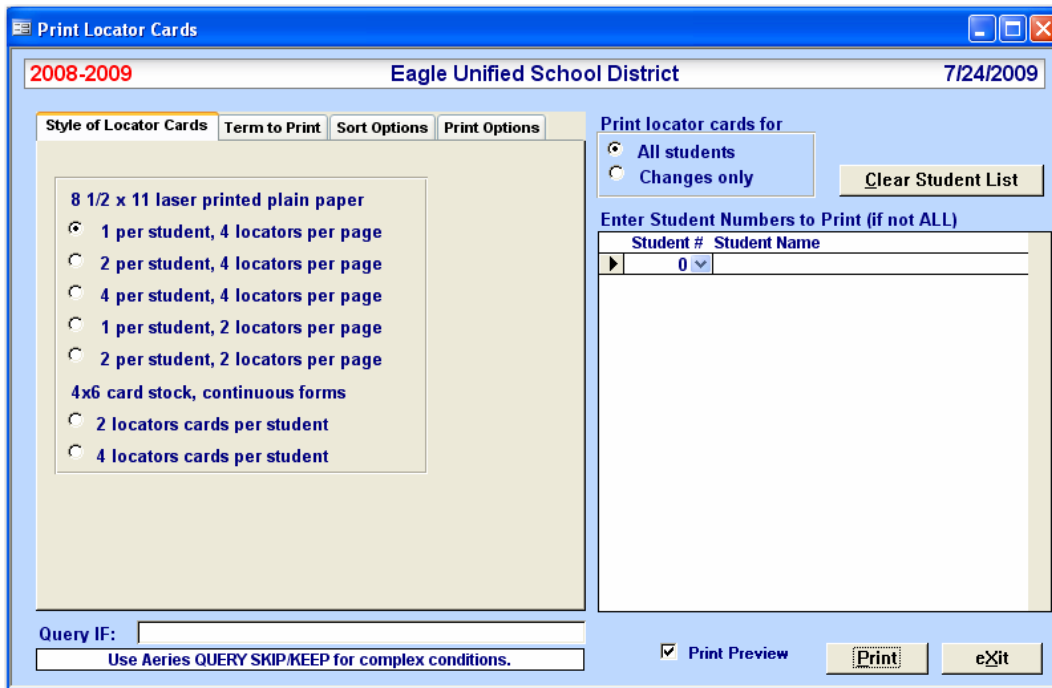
Print Locator Cards

2008-2009

Eagle Unified School District

7/24/2009

Style of Locator Cards | Term to Print | Sort Options | Print Options

8 1/2 x 11 laser printed plain paper

1 per student, 4 locators per page

2 per student, 4 locators per page

4 per student, 4 locators per page

1 per student, 2 locators per page

2 per student, 2 locators per page

4x6 card stock, continuous forms

2 locators cards per student

4 locators cards per student

Print locator cards for

All students

Changes only

Clear Student List

Enter Student Numbers to Print (if not ALL)

| Student # | Student Name |
|---|---|
| 0 | |

Query IF:

Use Aeries QUERY SKIP/KEEP for complex conditions.

Print Preview

Print

eXit